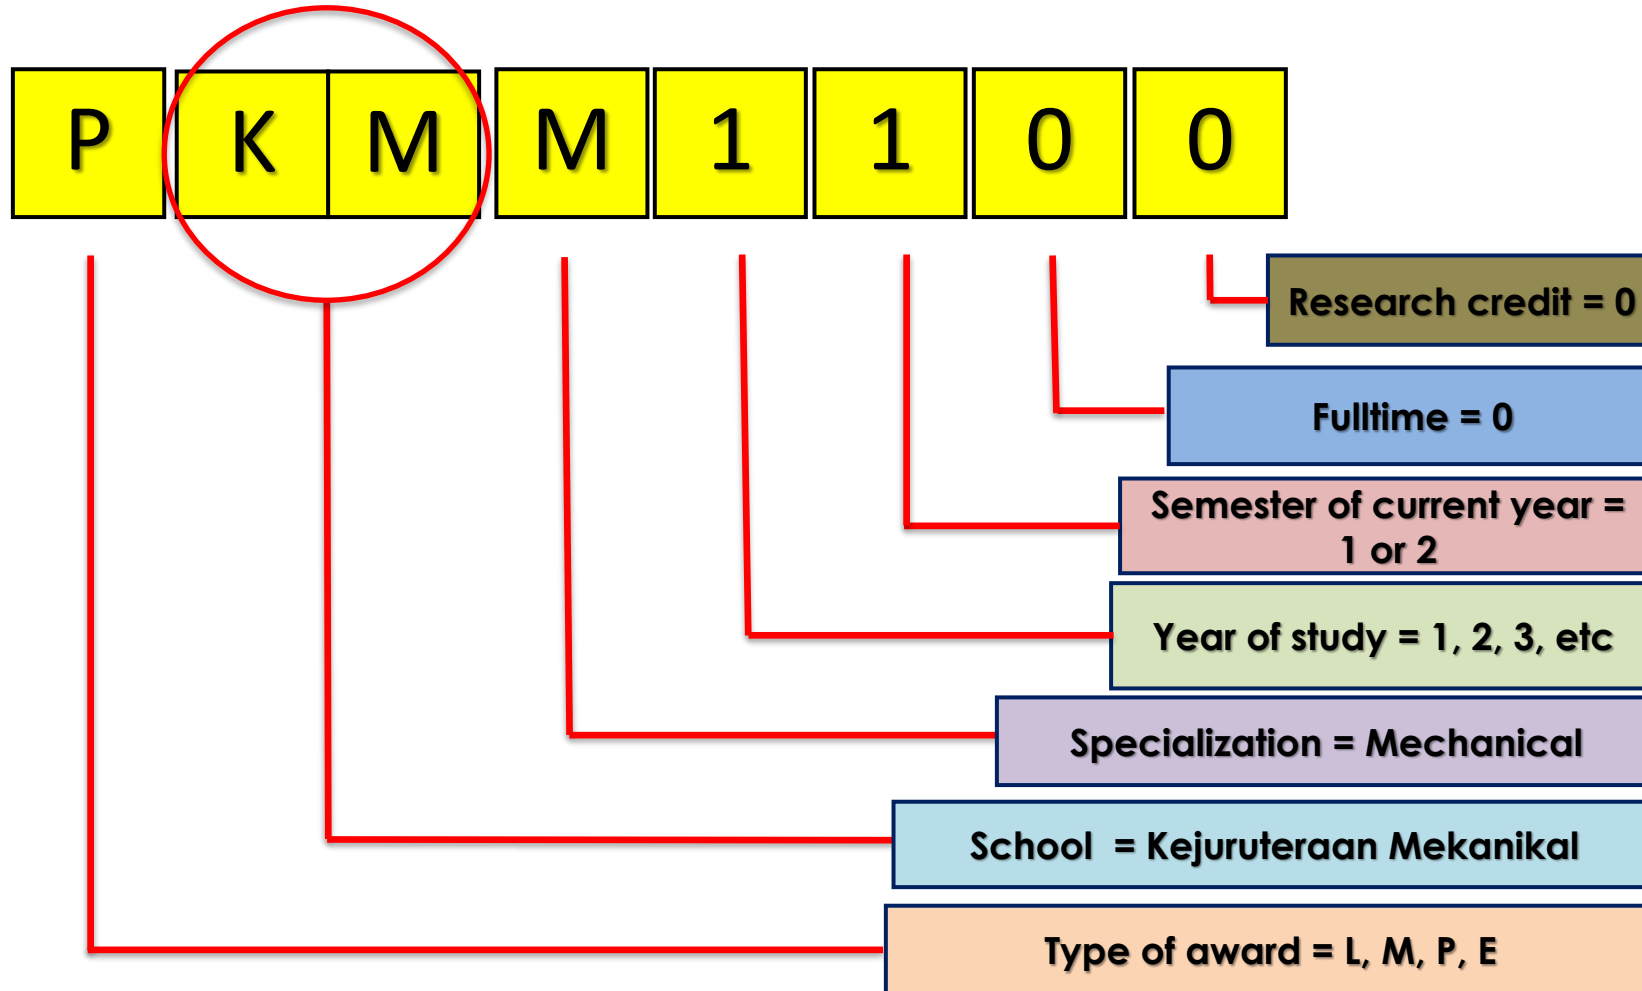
P K M M 1 1 0 0

Research credit = 0

Fulltime = 0

Semester of current year = 1 or 2

Year of study = 1, 2, 3, etc

Specialization = Mechanical

School = Kejuruteraan Mekanikal

Type of award = L, M, P, E